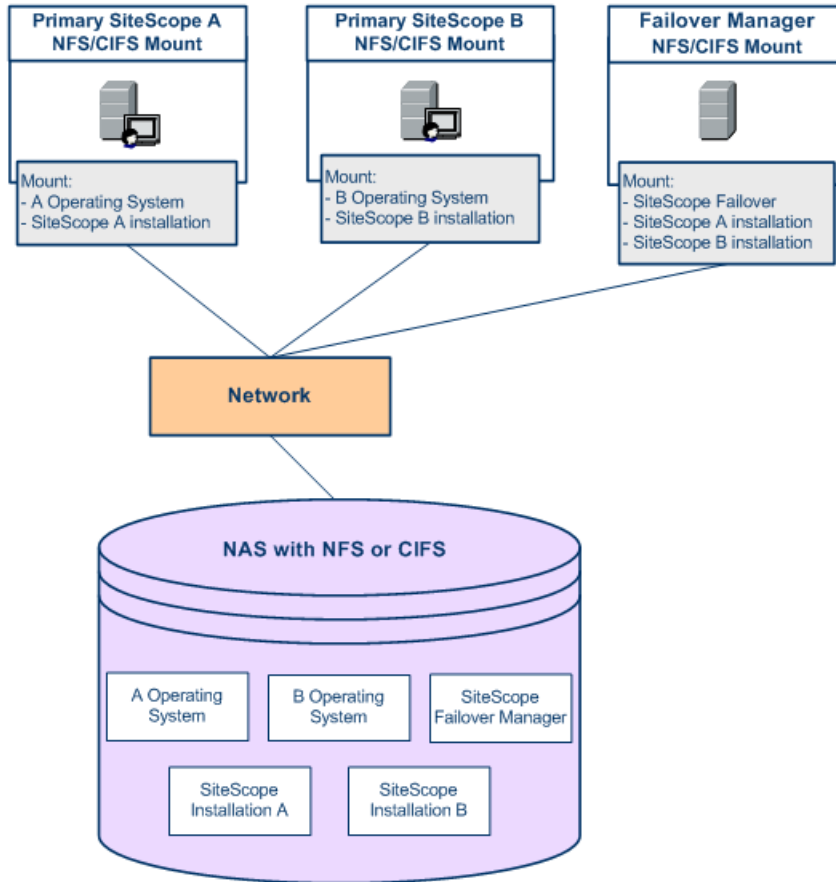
Primary SiteScope A
NFS/CIFS Mount

Mount:
- A Operating System
- SiteScope A installation

Primary SiteScope B
NFS/CIFS Mount

Mount:
- B Operating System
- SiteScope B installation

Failover Manager
NFS/CIFS Mount

Mount:
- SiteScope Failover
- SiteScope A installation
- SiteScope B installation

Network

NAS with NFS or CIFS

A Operating System

B Operating System

SiteScope Failover Manager

SiteScope Installation A

SiteScope Installation B